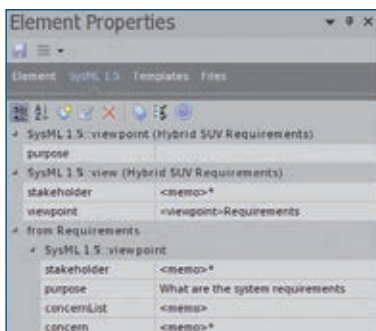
Element Properties

Element SysML 1.5 Templates Files

SysML 1.5::viewpoint (Hybrid SUV Requirements)

| purpose | |
|---|---|

SysML 1.5::view (Hybrid SUV Requirements)

| stakeholder | <memo>* |
|---|---|
| viewpoint | <viewpoint>Requirements |

from Requirements

SysML 1.5::viewpoint

| stakeholder | <memo>* |
|---|---|
| purpose | What are the system requirements |
| concernList | <memo> |
| concern | <memo>* |